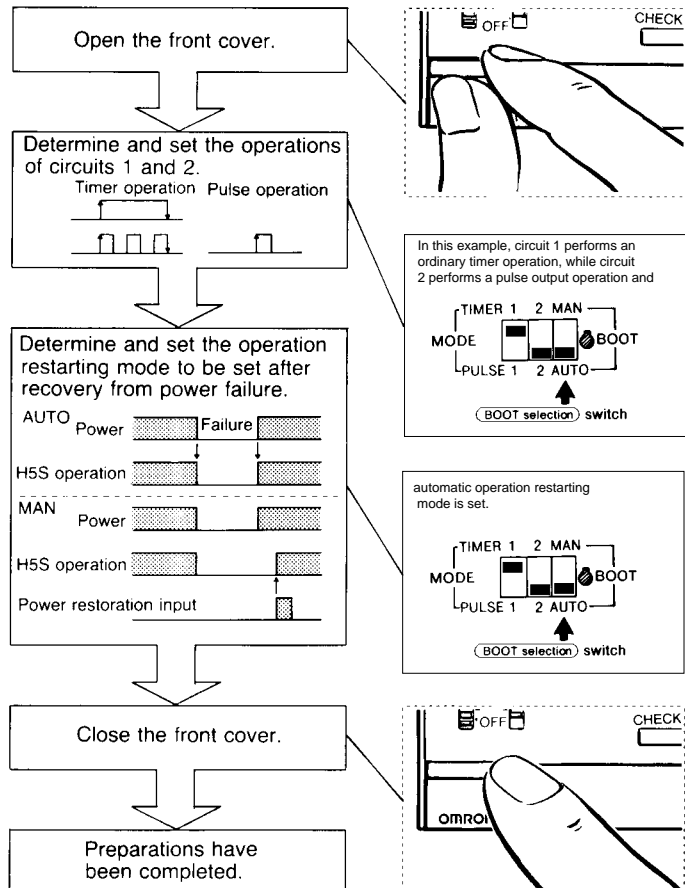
Open the front cover.

OFF

CHECK

Determine and set the operations of circuits 1 and 2.

Timer operation Pulse operation

In this example, circuit 1 performs an ordinary timer operation, while circuit 2 performs a pulse output operation and

MODE TIMER 1 2 MAN PULSE 1 2 AUTO BOOT

BOOT selection switch

Determine and set the operation restarting mode to be set after recovery from power failure.

AUTO Power Failure

H5S operation

MAN Power

H5S operation

Power restoration input

automatic operation restarting mode is set.

MODE TIMER 1 2 MAN PULSE 1 2 AUTO BOOT

BOOT selection switch

Close the front cover.

OFF

CHECK

OMRO

Preparations have been completed.